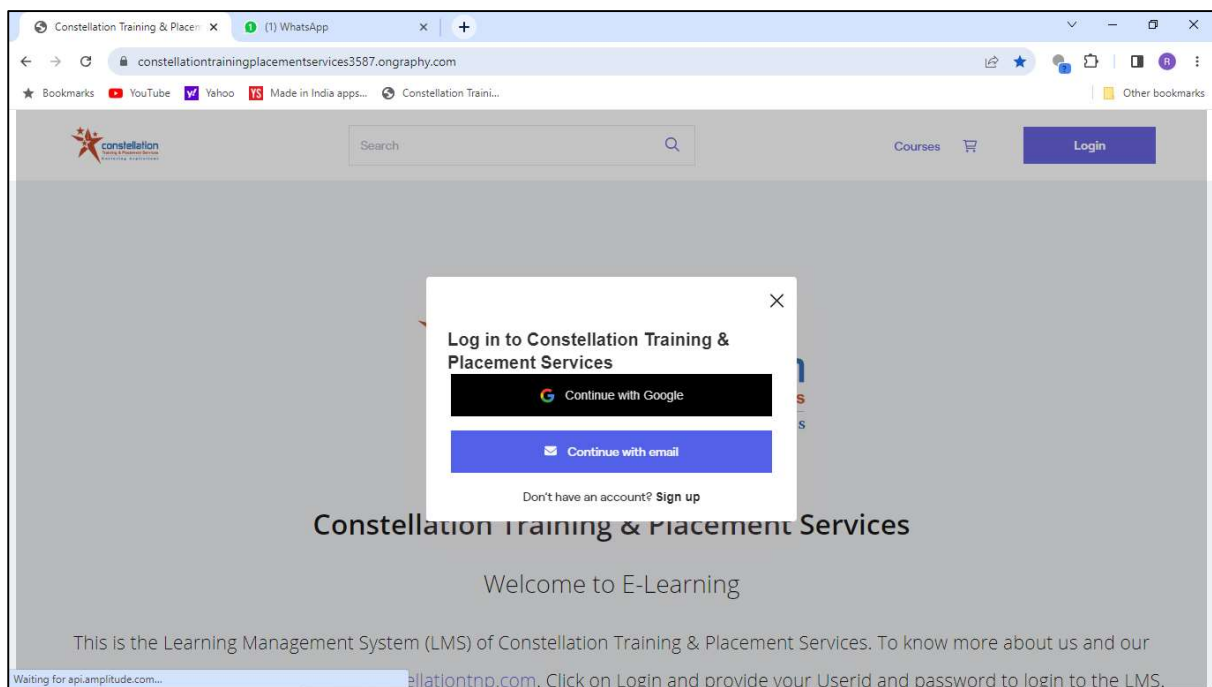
Constellation Training & Placem X
(1) WhatsApp X
+
constellationtrainingplacementservices3587.ongraphy.com
Bookmarks YouTube Yahoo Made in India apps... Constellation Traini...
Other bookmarks

constellation

Search

Courses

Login

Log in to Constellation Training & Placement Services

Continue with Google

Continue with email

Don't have an account? Sign up

Constellation Training & Placement Services

Welcome to E-Learning

This is the Learning Management System (LMS) of Constellation Training & Placement Services. To know more about us and our

Waiting for api.amplitude.com...

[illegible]ellationtnp.com. Click on Login and provide your Userid and password to login to the LMS.